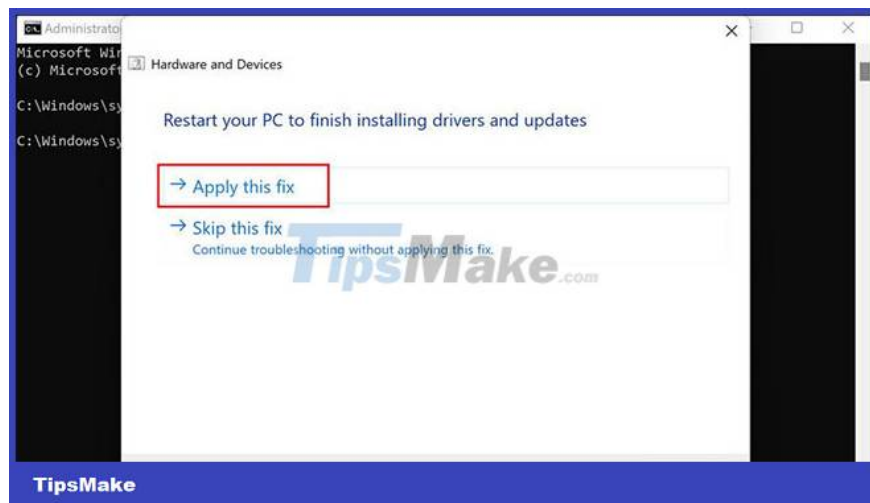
Administrato
Microsoft Wi
(c) Microsoft
C:\Windows\sy
C:\Windows\sy

Hardware and Devices

Restart your PC to finish installing drivers and updates

→ Apply this fix

→ Skip this fix
Continue troubleshooting without applying this fix.

TipsMake.com

TipsMake